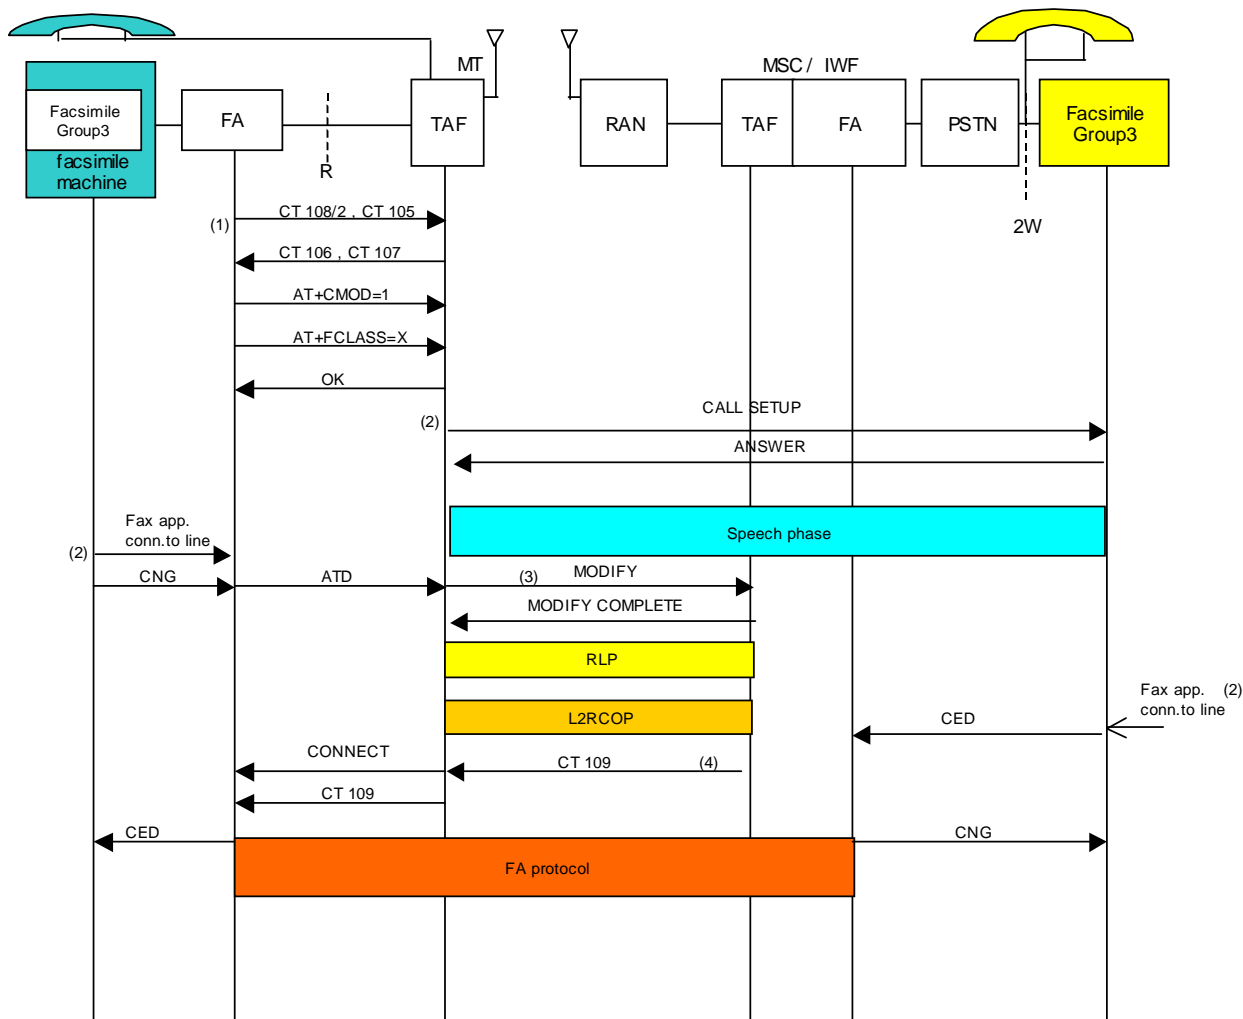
Facsimile Group3
facsimile machine

FA

R

MT

TAF

RAN

MSC / IWF

TAF

FA

PSTN

Facsimile Group3

2W

(1) CT 108/2 , CT 105

CT 106 , CT 107

AT+CMOD=1

AT+FCLASS=X

OK

(2) CALL SETUP

ANSWER

Speech phase

Fax app. conn.to line

(2)

CNG

ATD

(3) MODIFY

MODIFY COMPLETE

RLP

L2RCOP

Fax app. conn.to line (2)

CED

CONNECT

CT 109 (4)

CT 109

CED

FA protocol

CNG